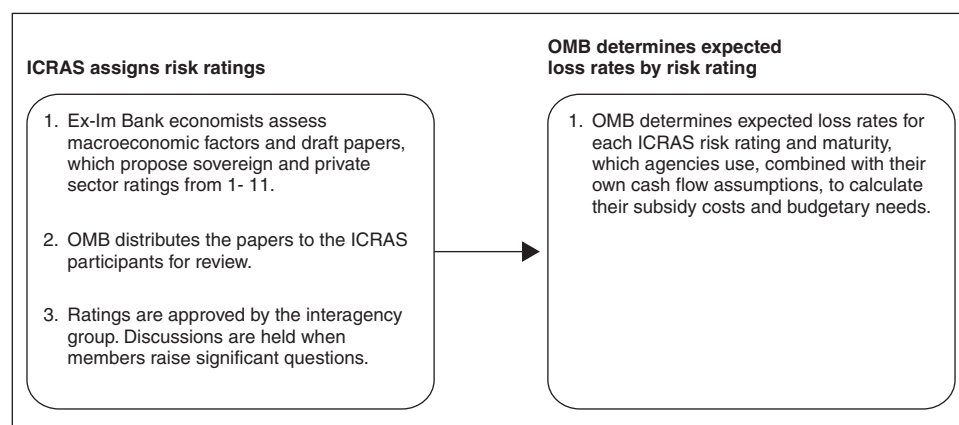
ICRAS assigns risk ratings

1. Ex-Im Bank economists assess macroeconomic factors and draft papers, which propose sovereign and private sector ratings from 1- 11.

2. OMB distributes the papers to the ICRAS participants for review.

3. Ratings are approved by the interagency group. Discussions are held when members raise significant questions.

OMB determines expected loss rates by risk rating

1. OMB determines expected loss rates for each ICRAS risk rating and maturity, which agencies use, combined with their own cash flow assumptions, to calculate their subsidy costs and budgetary needs.